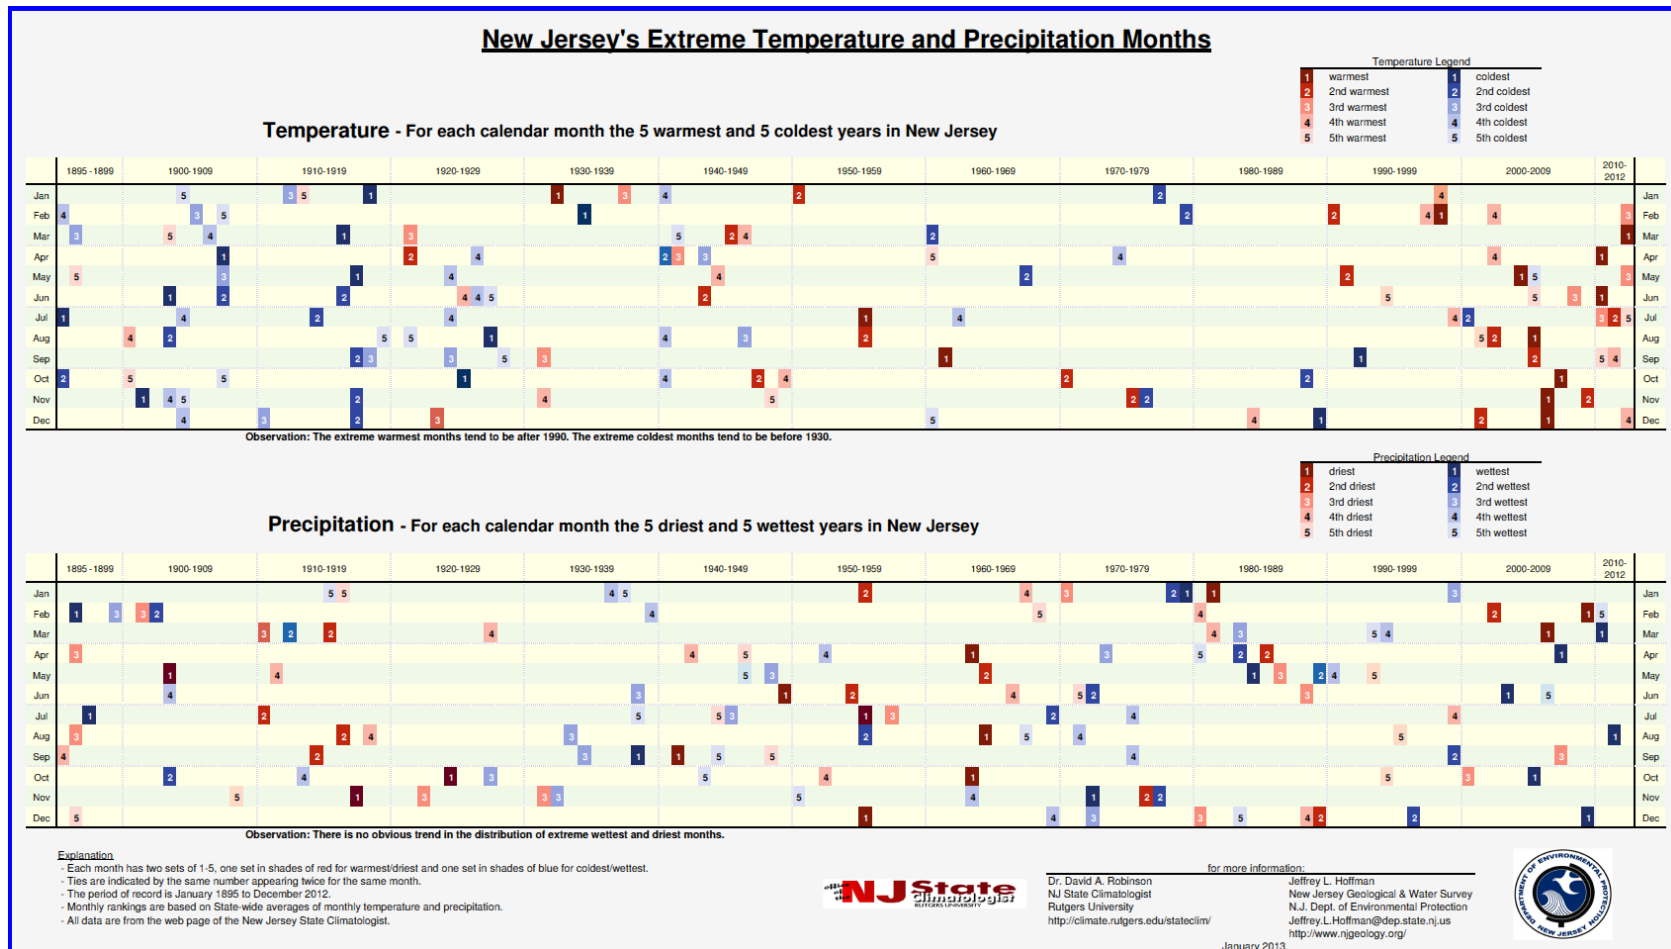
New Jersey's Extreme Temperature and Precipitation Months

Temperature Legend

| | | | |
|---|---|---|---|
| 1 | warmest | 1 | coldest |
| 2 | 2nd warmest | 2 | 2nd coldest |
| 3 | 3rd warmest | 3 | 3rd coldest |
| 4 | 4th warmest | 4 | 4th coldest |
| 5 | 5th warmest | 5 | 5th coldest |

Temperature - For each calendar month the 5 warmest and 5 coldest years in New Jersey

1895 - 1899 1900-1909 1910-1919 1920-1929 1930-1939 1940-1949 1950-1959 1960-1969 1970-1979 1980-1989 1990-1999 2000-2009 2010-2012

Jan Feb Mar Apr May Jun Jul Aug Sep Oct Nov Dec

Observation: The extreme warmest months tend to be after 1990. The extreme coldest months tend to be before 1930.

Precipitation Legend

| | | | |
|---|---|---|---|
| 1 | driest | 1 | wettest |
| 2 | 2nd driest | 2 | 2nd wettest |
| 3 | 3rd driest | 3 | 3rd wettest |
| 4 | 4th driest | 4 | 4th wettest |
| 5 | 5th driest | 5 | 5th wettest |

Precipitation - For each calendar month the 5 driest and 5 wettest years in New Jersey

1895 - 1899 1900-1909 1910-1919 1920-1929 1930-1939 1940-1949 1950-1959 1960-1969 1970-1979 1980-1989 1990-1999 2000-2009 2010-2012

Jan Feb Mar Apr May Jun Jul Aug Sep Oct Nov Dec

Observation: There is no obvious trend in the distribution of extreme wettest and driest months.

Explanation
- Each month has two sets of 1-5, one set in shades of red for warmest/driest and one set in shades of blue for coldest/wettest.
- Ties are indicated by the same number appearing twice for the same month.
- The period of record is January 1895 to December 2012.
- Monthly rankings are based on State-wide averages of monthly temperature and precipitation.
- All data are from the web page of the New Jersey State Climatologist.

NJ State Climatologist RUTGERS UNIVERSITY

for more information:
Dr. David A. Robinson
NJ State Climatologist
Rutgers University
http://climate.rutgers.edu/stateclim/

Jeffrey L. Hoffman
New Jersey Geological & Water Survey
N.J. Dept. of Environmental Protection
Jeffrey.L.Hoffman@dep.state.nj.us
http://www.njgeology.org/

January 2013

DEPARTMENT OF ENVIRONMENTAL PROTECTION NEW JERSEY